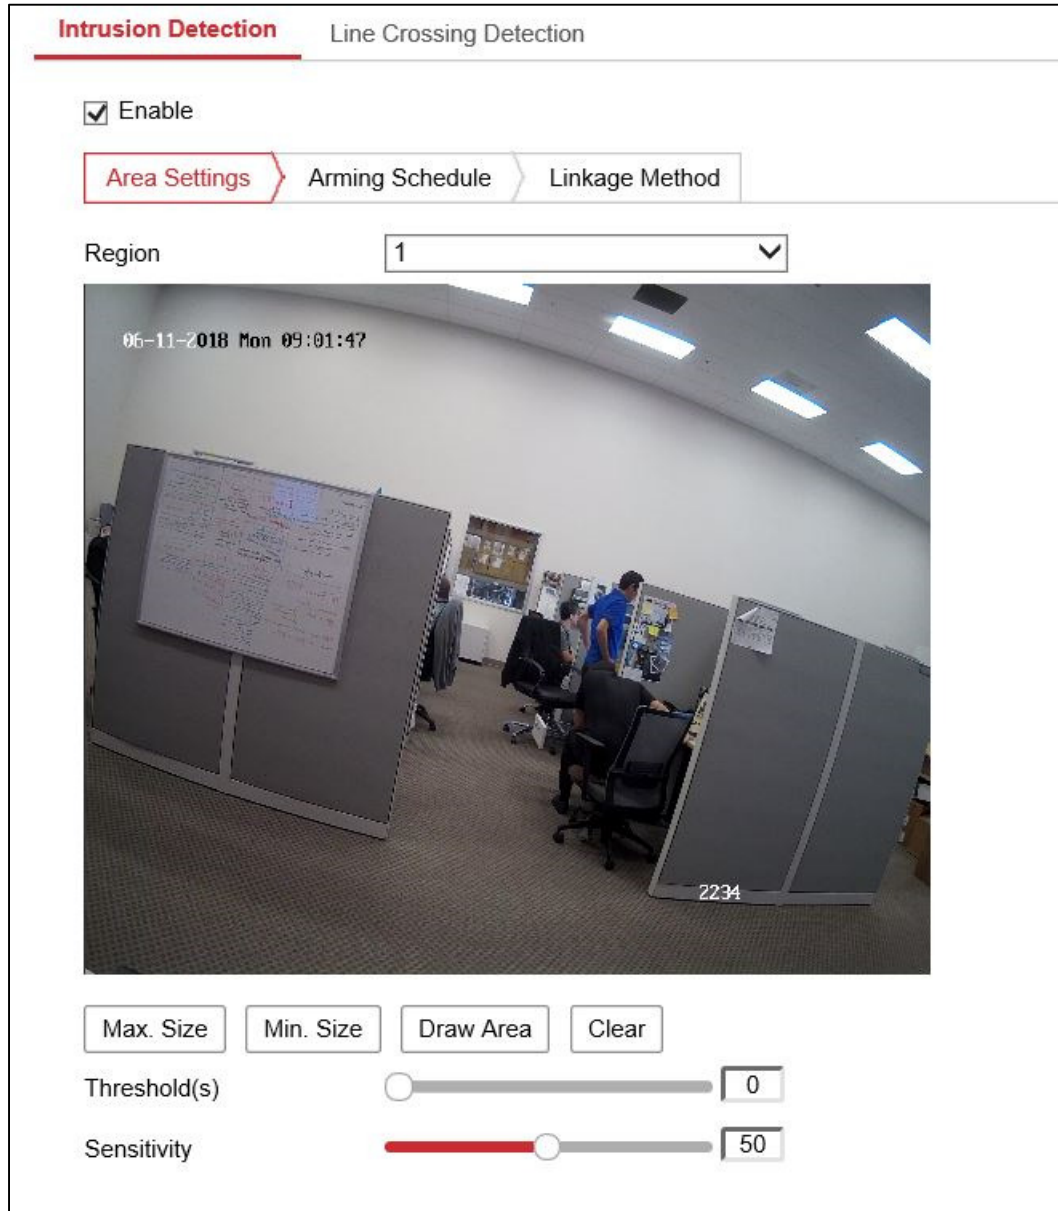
Intrusion Detection Line Crossing Detection

Enable

Area Settings Arming Schedule Linkage Method

Region 1

06-11-2018 Mon 09:01:47

2234

Max. Size Min. Size Draw Area Clear

Threshold(s) 0

Sensitivity 50